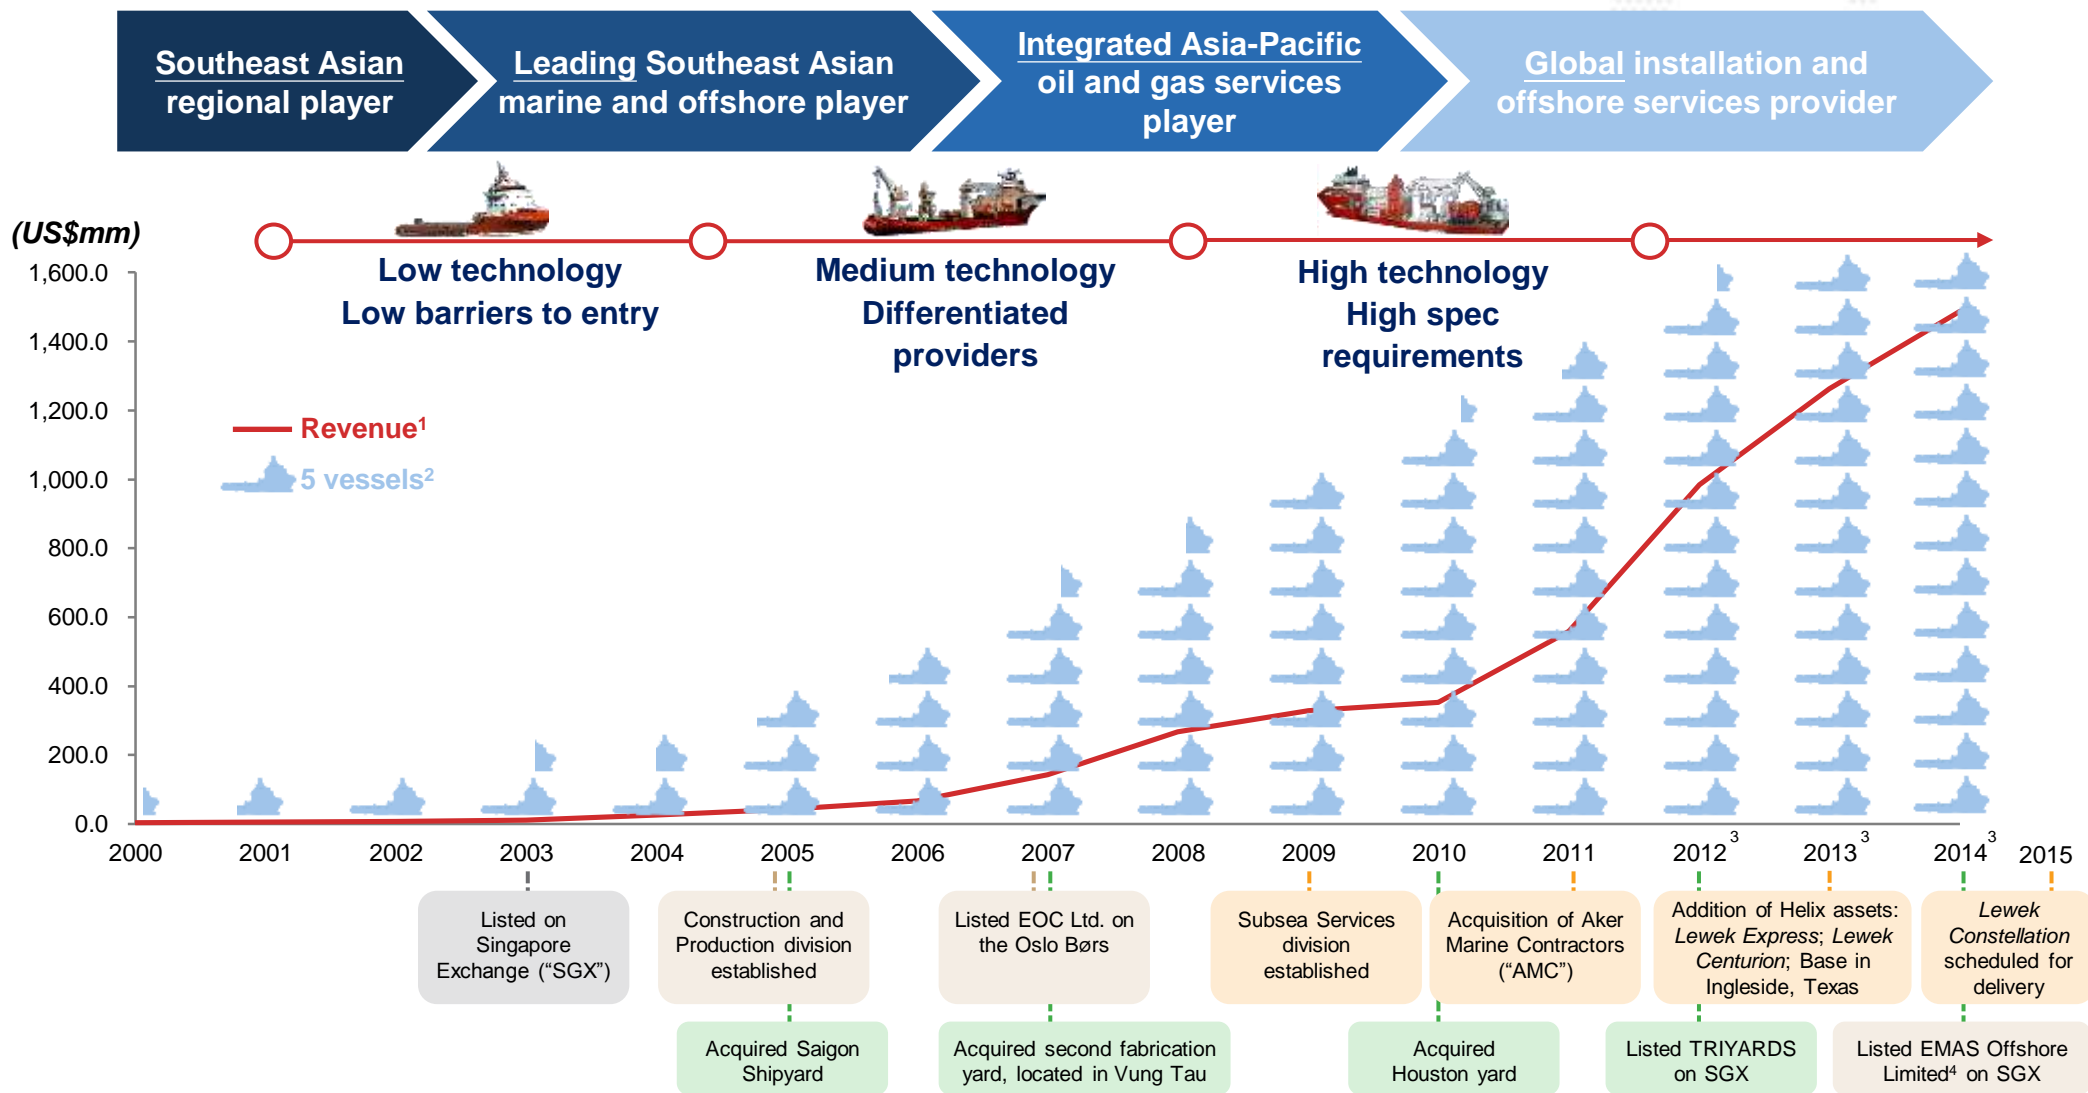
Southeast Asian regional player

Leading Southeast Asian marine and offshore player

Integrated Asia-Pacific oil and gas services player

Global installation and offshore services provider

(US$mm)

Low technology
Low barriers to entry

Medium technology
Differentiated providers

High technology
High spec requirements

Revenue$^1$

5 vessels$^2$

1,600.0
1,400.0
1,200.0
1,000.0
800.0
600.0
400.0
200.0
0.0

2000 2001 2002 2003 2004 2005 2006 2007 2008 2009 2010 2011 2012$^3$ 2013$^3$ 2014$^3$ 2015

Listed on Singapore Exchange (“SGX”)

Construction and Production division established

Listed EOC Ltd. on the Oslo Børs

Subsea Services division established

Acquisition of Aker Marine Contractors (“AMC”)

Addition of Helix assets: *Lewek Express*; *Lewek Centurion*; Base in Ingleside, Texas

*Lewek Constellation* scheduled for delivery

Acquired Saigon Shipyard

Acquired second fabrication yard, located in Vung Tau

Acquired Houston yard

Listed TRIYARDS on SGX

Listed EMAS Offshore Limited$^4$ on SGX